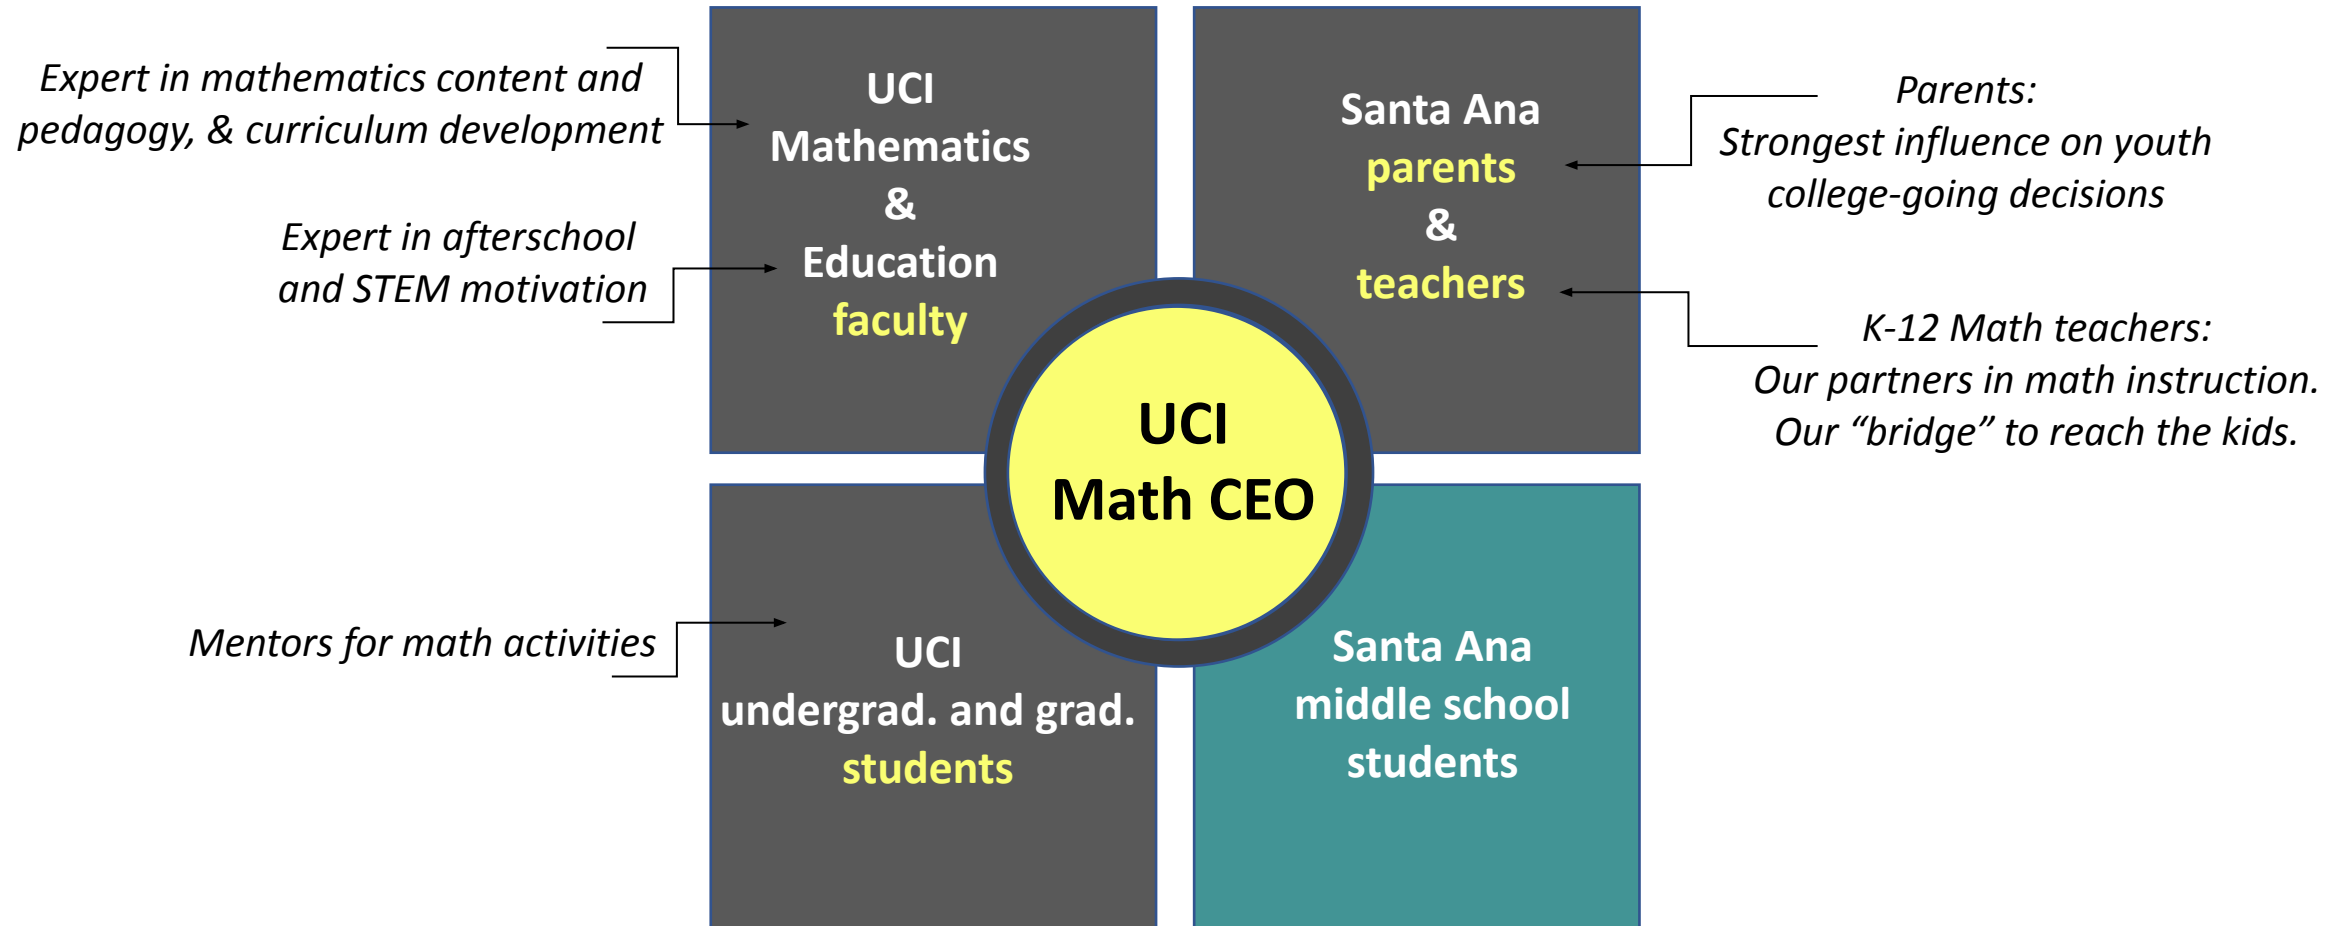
Expert in mathematics content and pedagogy, & curriculum development

Expert in afterschool and STEM motivation

UCI
Mathematics
&
Education
faculty

Santa Ana
parents
&
teachers

Parents:
Strongest influence on youth college-going decisions

K-12 Math teachers:
Our partners in math instruction.
Our "bridge" to reach the kids.

UCI
Math CEO

Mentors for math activities

UCI
undergrad. and grad.
students

Santa Ana
middle school
students